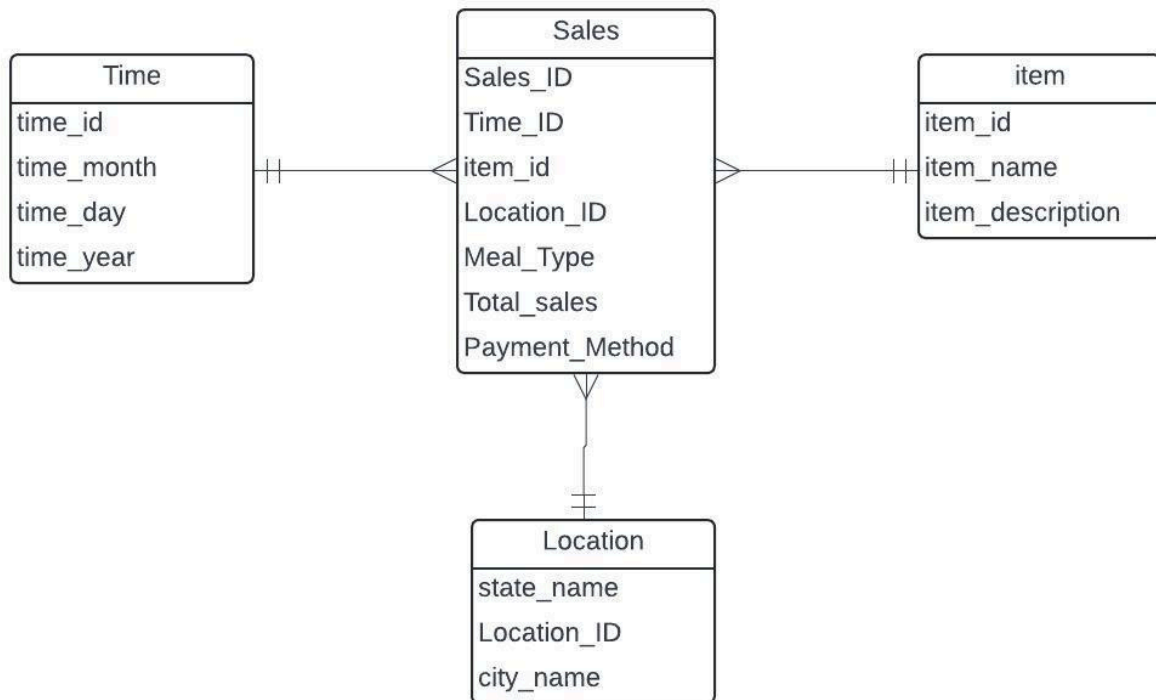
Time
time_id
time_month
time_day
time_year

Sales
Sales_ID
Time_ID
item_id
Location_ID
Meal_Type
Total_sales
Payment_Method

item
item_id
item_name
item_description

Location
state_name
Location_ID
city_name